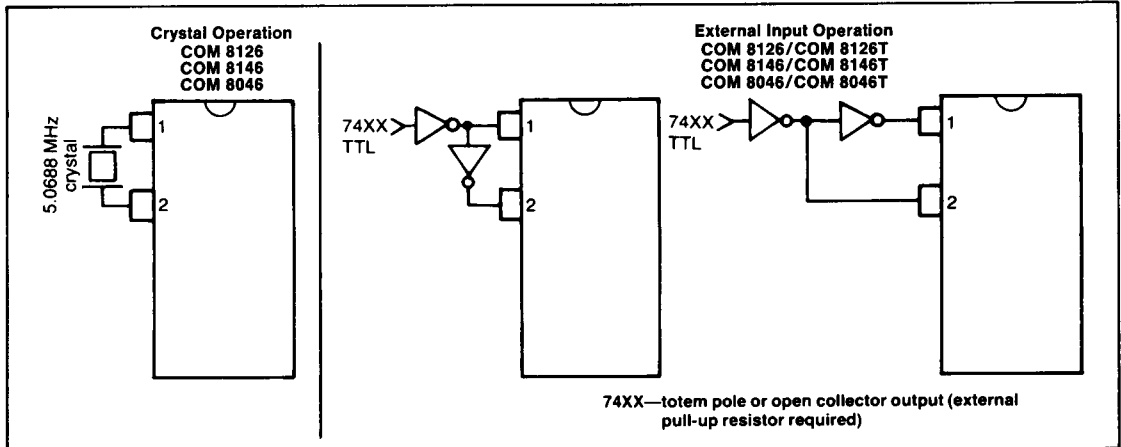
Crystal Operation
COM 8126
COM 8146
COM 8046

5.0688 MHz crystal

1

2

External Input Operation
COM 8126/COM 8126T
COM 8146/COM 8146T
COM 8046/COM 8046T

74XX
TTL

1

2

74XX
TTL

1

2

74XX—totem pole or open collector output (external pull-up resistor required)